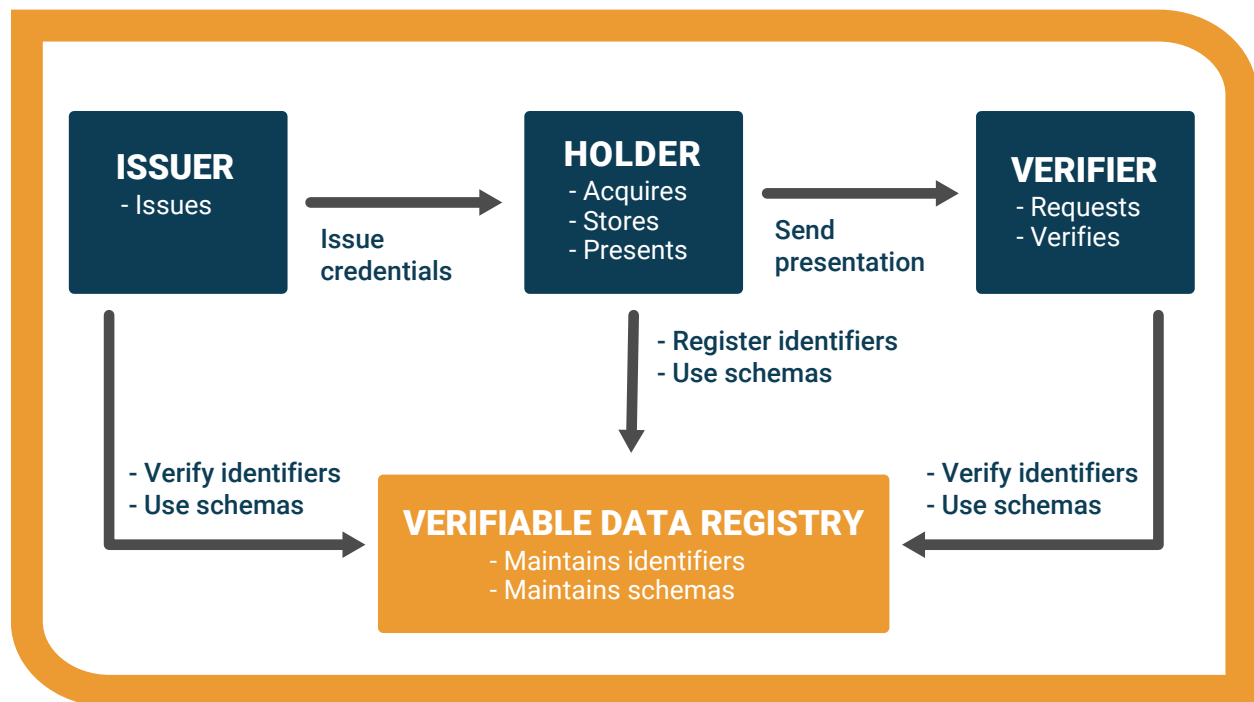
ISSUER
- Issues

Issue credentials

HOLDER
- Acquires
- Stores
- Presents

Send presentation

VERIFIER
- Requests
- Verifies

- Register identifiers
- Use schemas

- Verify identifiers
- Use schemas

VERIFIABLE DATA REGISTRY
- Maintains identifiers
- Maintains schemas

- Verify identifiers
- Use schemas